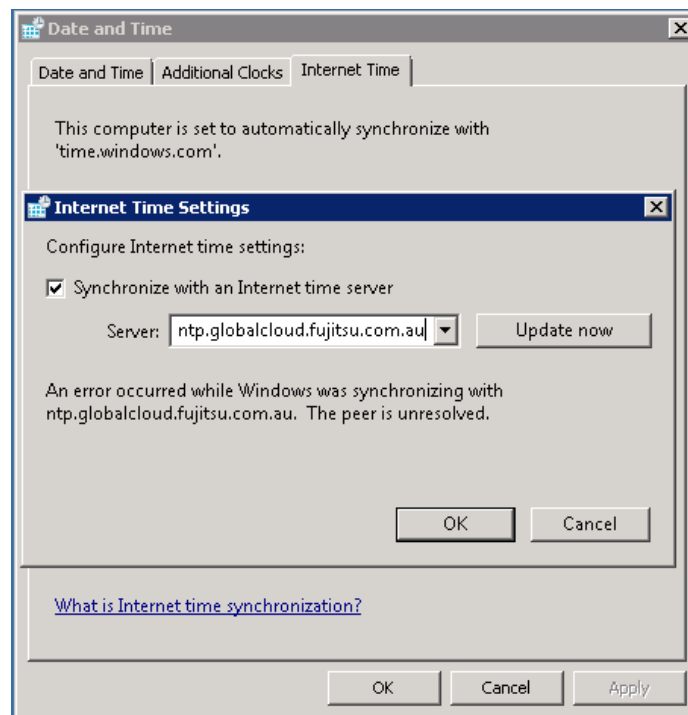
Date and Time

Date and Time | Additional Clocks | Internet Time

This computer is set to automatically synchronize with 'time.windows.com'.

Internet Time Settings

Configure Internet time settings:

☑ Synchronize with an Internet time server

Server: ntp.globalcloud.fujitsu.com.au

Update now

An error occurred while Windows was synchronizing with ntp.globalcloud.fujitsu.com.au. The peer is unresolved.

OK

Cancel

What is Internet time synchronization?

OK

Cancel

Apply